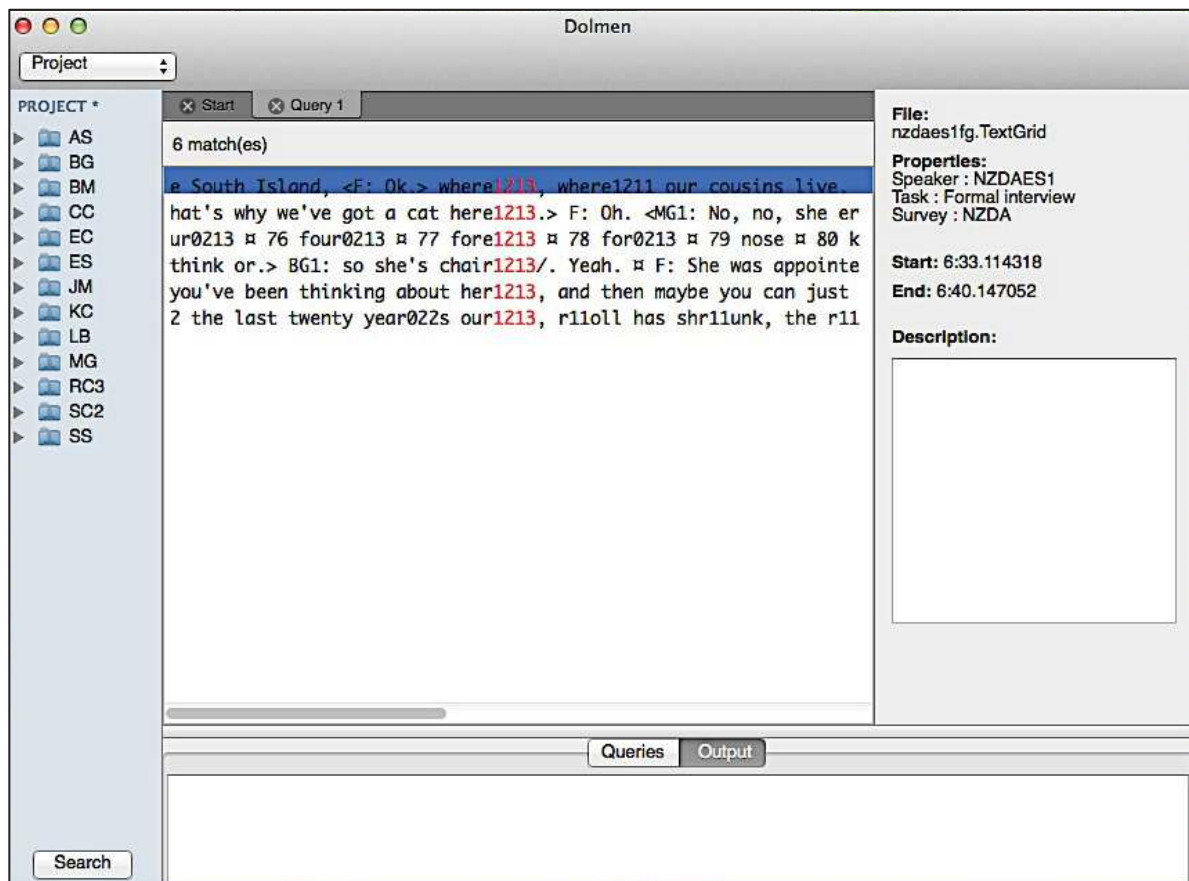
Dolmen

Project

PROJECT *

AS
BG
BM
CC
EC
ES
JM
KC
LB
MG
RC3
SC2
SS

Search

Start
Query 1

6 match(es)

e South Island, <F: Ok.> where1213, where1211 our cousins live.
hat's why we've got a cat here1213.> F: Oh. <MG1: No, no, she er
ur0213 ¤ 76 four0213 ¤ 77 fore1213 ¤ 78 for0213 ¤ 79 nose ¤ 80 k
think or.> BG1: so she's chair1213/. Yeah. ¤ F: She was appointe
you've been thinking about her1213, and then maybe you can just
2 the last twenty year022s our1213, r11oll has shr11unk, the r11

Queries
Output

File:
nzdaes1fg.TextGrid

Properties:
Speaker : NZDAES1
Task : Formal interview
Survey : NZDA

Start: 6:33.114318

End: 6:40.147052

Description: